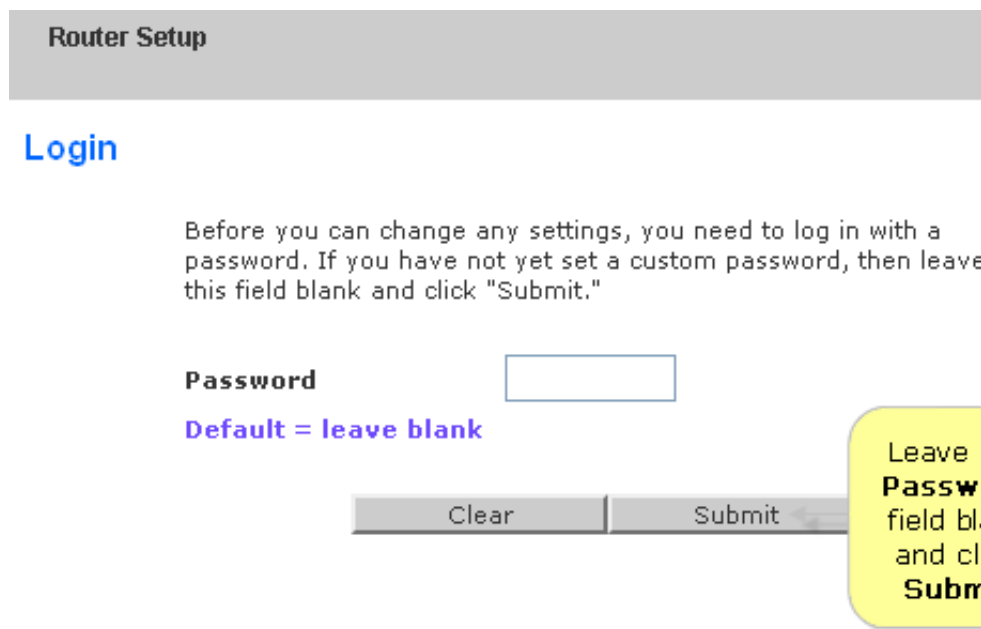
Router Setup

Login

Before you can change any settings, you need to log in with a password. If you have not yet set a custom password, then leave this field blank and click "Submit."

Password

Default = leave blank

Clear

Submit

Leave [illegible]
Passw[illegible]
field bl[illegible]
and cl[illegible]
Subm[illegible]